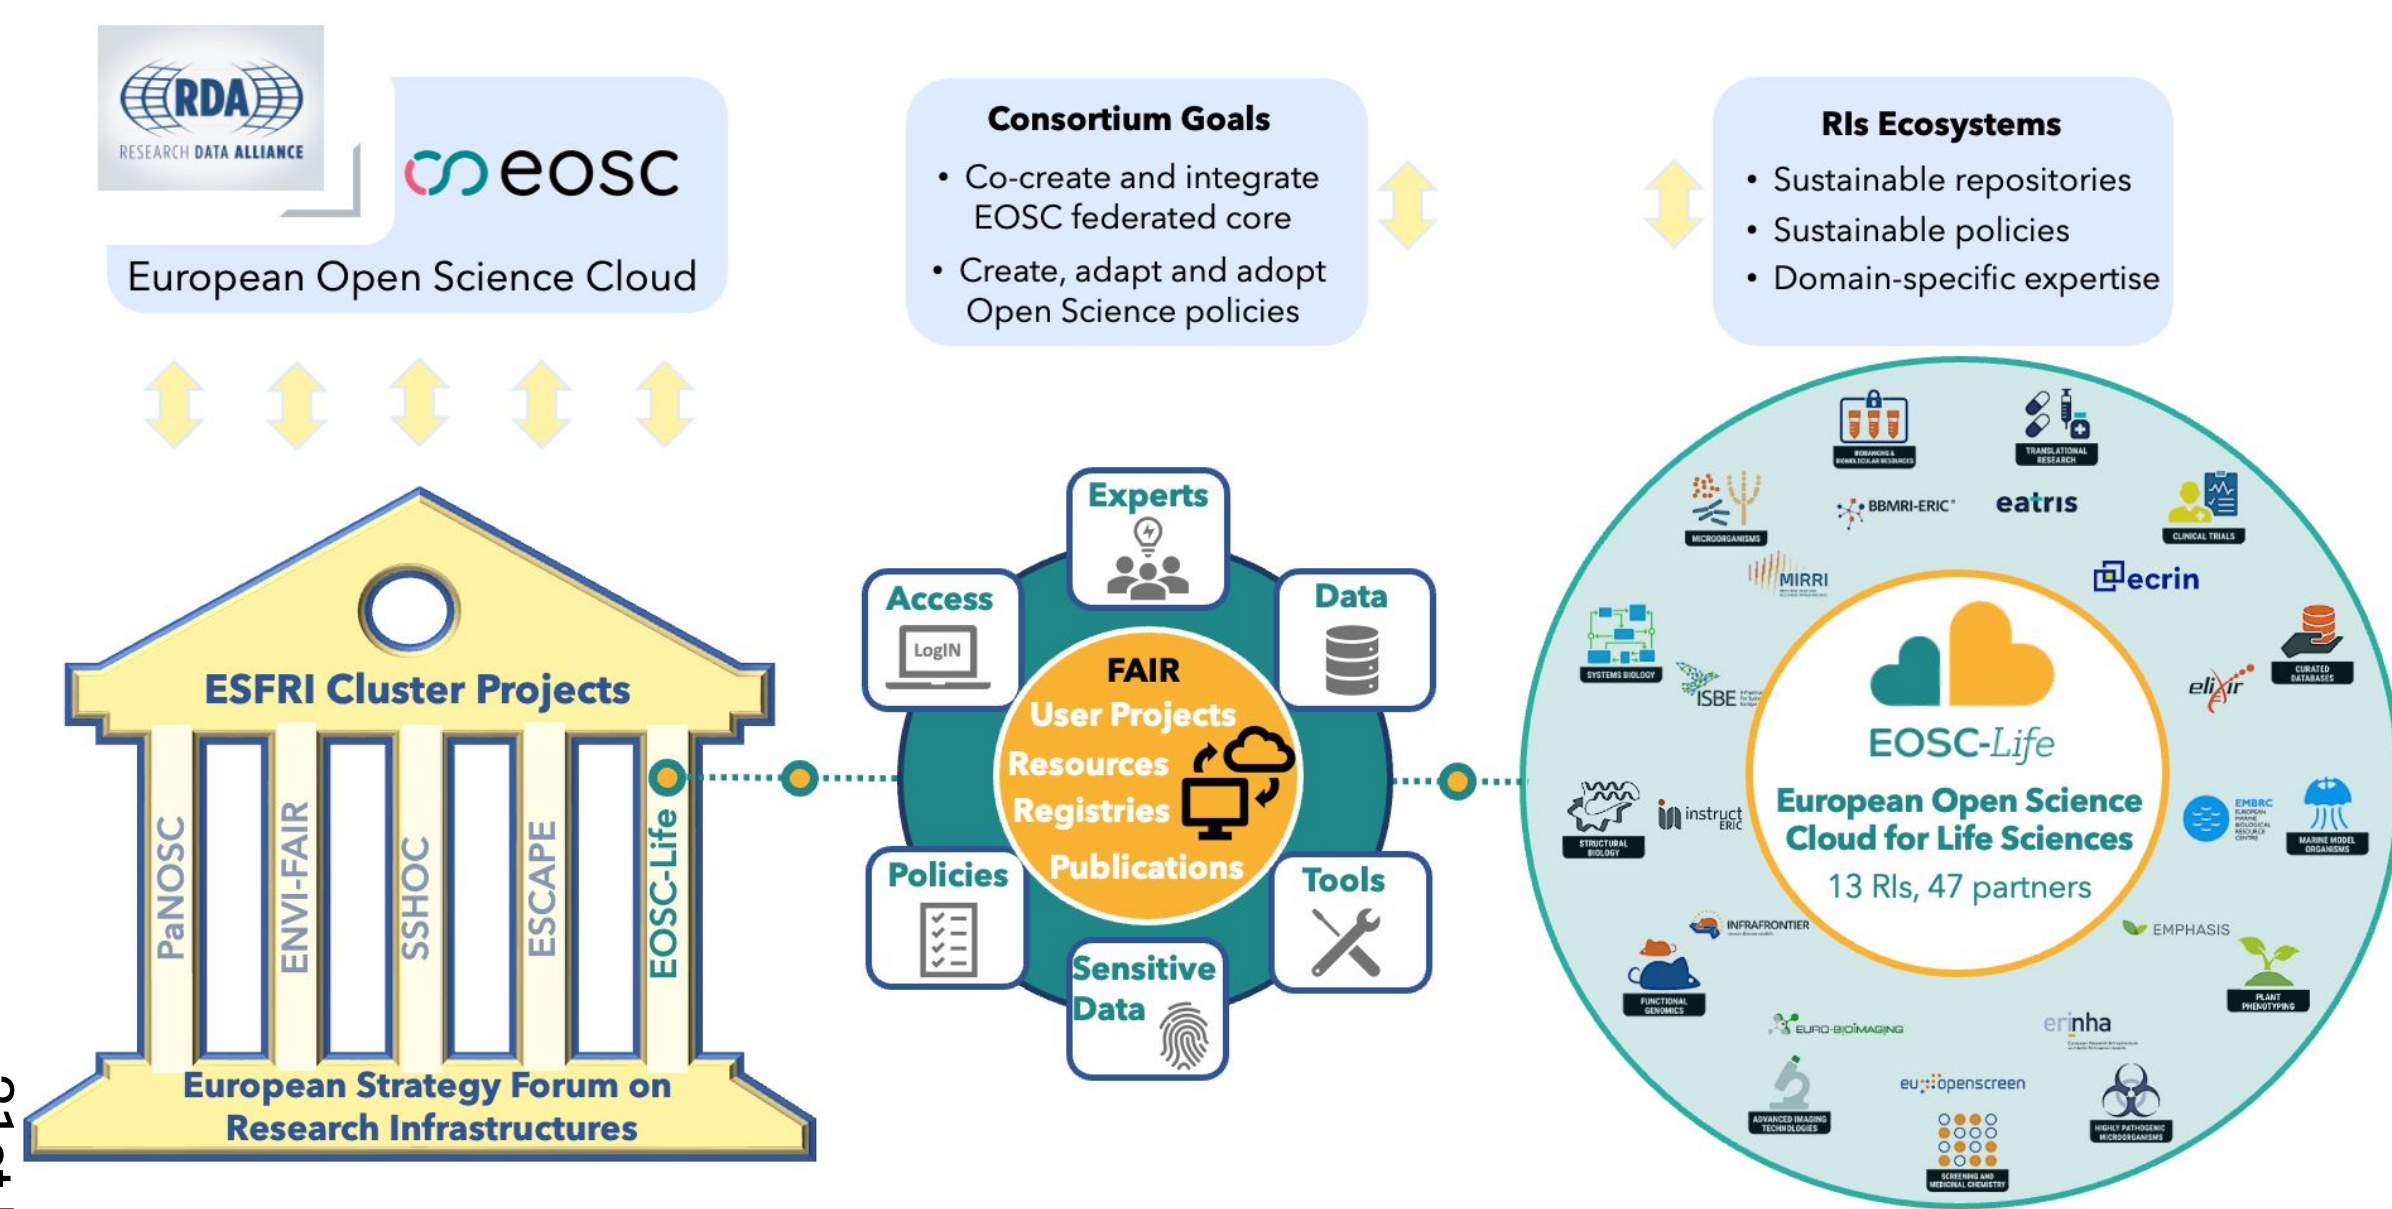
RDA
RESEARCH DATA ALLIANCE

eosc
European Open Science Cloud

Consortium Goals
• Co-create and integrate EOSC federated core
• Create, adapt and adopt Open Science policies

RIs Ecosystems
• Sustainable repositories
• Sustainable policies
• Domain-specific expertise

ESFRI Cluster Projects
PaNOSC
ENVI-FAIR
SSHOC
ESCAPE
EOSC-Life
European Strategy Forum on Research Infrastructures

Experts
Access
LogIN
Data
FAIR
User Projects
Resources
Registries
Publications
Policies
Tools
Sensitive Data

BIOBANKING & BIOMOLECULAR RESOURCES
TRANSLATIONAL RESEARCH
MICROORGANISMS
BBMRI-ERIC
eatris
CLINICAL TRIALS
MIRRI
ecrin
SYSTEMS BIOLOGY
ISBE
elixir
CURATED DATABASES
EOSC-Life
European Open Science Cloud for Life Sciences
13 RIs, 47 partners
STRUCTURAL BIOLOGY
instruct ERIC
EMBRC
MARINE MODEL ORGANISMS
INFRAFRONTIER
EMPHASIS
FUNCTIONAL GENOMICS
PLANT PHENOTYPING
EURO-BIOIMAGING
erinha
eu-openscreen
ADVANCED IMAGING TECHNOLOGIES
HIGHLY PATHOGENIC MICROORGANISMS
SCREENING AND MEDICINAL CHEMISTRY